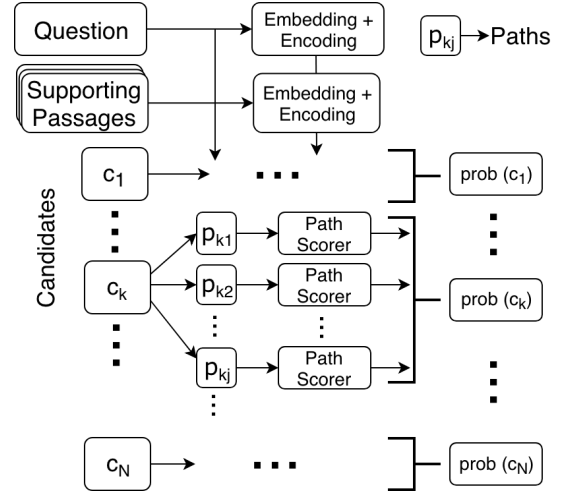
Question

Embedding + Encoding

$p_{kj}$ → Paths

Supporting Passages

Embedding + Encoding

Candidates

$c_1$

...

prob ($c_1$)

$c_k$

$p_{k1}$

Path Scorer

$p_{k2}$

Path Scorer

$p_{kj}$

Path Scorer

prob ($c_k$)

$c_N$

...

prob ($c_N$)